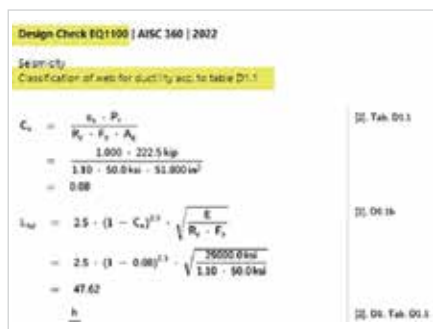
Design Check EQ1100 | AISC 360 | 2022

Seismicity
Classification of web for ductility acc. to table D1.1

$C_a = \frac{\alpha_s \cdot P_r}{R_y \cdot F_y \cdot A_g}$ [1], Tab. D1.1

$= \frac{1.000 \cdot 222.5\,kip}{1.10 \cdot 50.0\,ksi \cdot 51.800\,in^2}$

$= 0.08$

$\lambda_{hd} = 2.5 \cdot (1 - C_a)^{2.3} \cdot \sqrt{\frac{E}{R_y \cdot F_y}}$ [1], D1.1b

$= 2.5 \cdot (1 - 0.08)^{2.3} \cdot \sqrt{\frac{29000.0\,ksi}{1.10 \cdot 50.0\,ksi}}$

$= 47.62$

$\frac{h}{}$ [1], D1, Tab. D1.1